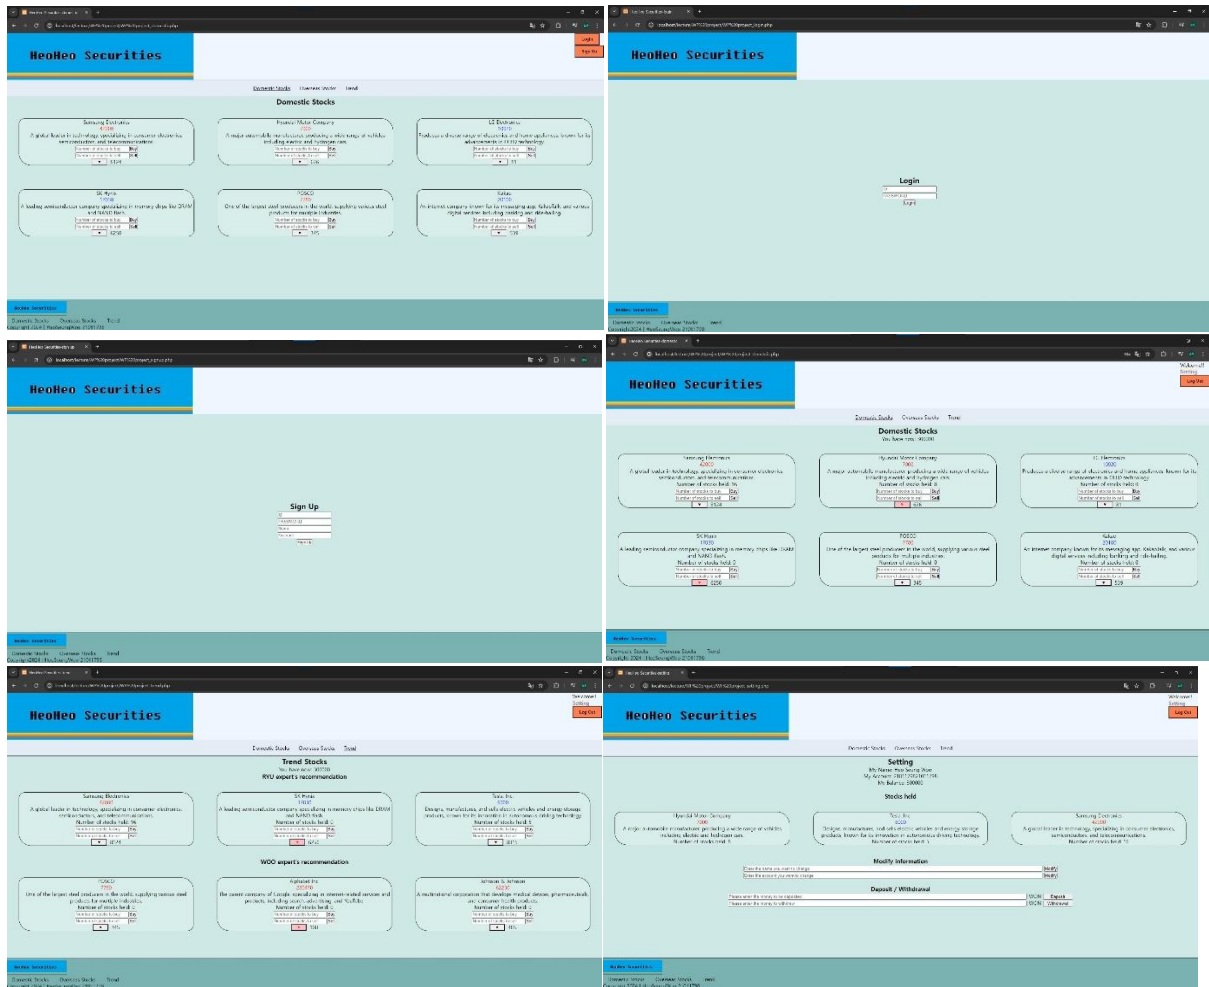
HeoHeo Securities

Login
Sign Up

Domestic Stocks Overseas Stocks Trend

Domestic Stocks

Samsung Electronics
A global leader in technology, specializing in consumer electronics, semiconductors, and telecommunications.
Number of stocks to buy Buy
Number of stocks to sell Sell

Hyundai Motor Company
A major automobile manufacturer producing a wide range of vehicles including electric and hydrogen cars.
Number of stocks to buy Buy
Number of stocks to sell Sell

LG Electronics
Produces a diverse range of electronics and home appliances, known for its advancements in OLED technology.
Number of stocks to buy Buy
Number of stocks to sell Sell

SK Hynix
A leading semiconductor company specializing in memory chips like DRAM and NAND flash.
Number of stocks to buy Buy
Number of stocks to sell Sell

POSCO
One of the largest steel producers in the world, supplying various steel products for multiple industries.
Number of stocks to buy Buy
Number of stocks to sell Sell

Kakao
An internet company known for its messaging app, KakaoTalk, and various digital services including banking and ride-hailing.
Number of stocks to buy Buy
Number of stocks to sell Sell

HeoHeo Securities
Domestic Stocks Overseas Stocks Trend
Copyright 2024 | HeoHeo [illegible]

HeoHeo Securities

Login
Login

HeoHeo Securities
Domestic Stocks Overseas Stocks Trend

HeoHeo Securities

Sign Up
Sign Up

HeoHeo Securities
Domestic Stocks Overseas Stocks Trend

HeoHeo Securities
Welcome!
Setting
Log Out

Domestic Stocks Overseas Stocks Trend

Domestic Stocks
You have now: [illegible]

HeoHeo Securities
Welcome!
Setting
Log Out

Domestic Stocks Overseas Stocks Trend

Trend Stocks
RYU expert's recommendation

Samsung Electronics
SK Hynix
Tesla, Inc.

WOO expert's recommendation

POSCO
Alphabet Inc.
Johnson & Johnson

HeoHeo Securities
Welcome!
Setting
Log Out

Domestic Stocks Overseas Stocks Trend

Setting
Stocks held

Hyundai Motor Company
Tesla, Inc.
Samsung Electronics

Modify Information
Modify
Modify

Deposit / Withdrawal
KRW Deposit
KRW Withdrawal

HeoHeo Securities
Domestic Stocks Overseas Stocks Trend